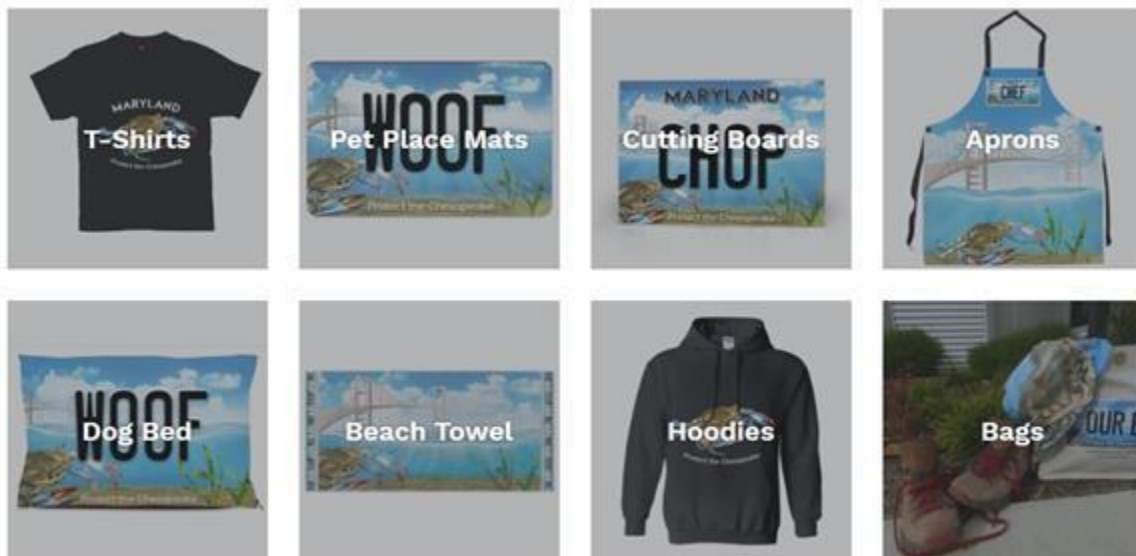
MARYLAND
T-Shirts
Protect the Chesapeake

WOOF
Pet Place Mats
Protect the Chesapeake

MARYLAND
Cutting Boards
CHOP
Protect the Chesapeake

CHEF
Aprons

WOOF
Dog Bed
Protect the Chesapeake

Beach Towel

Hoodies
Protect the Chesapeake

Bags
OUR B